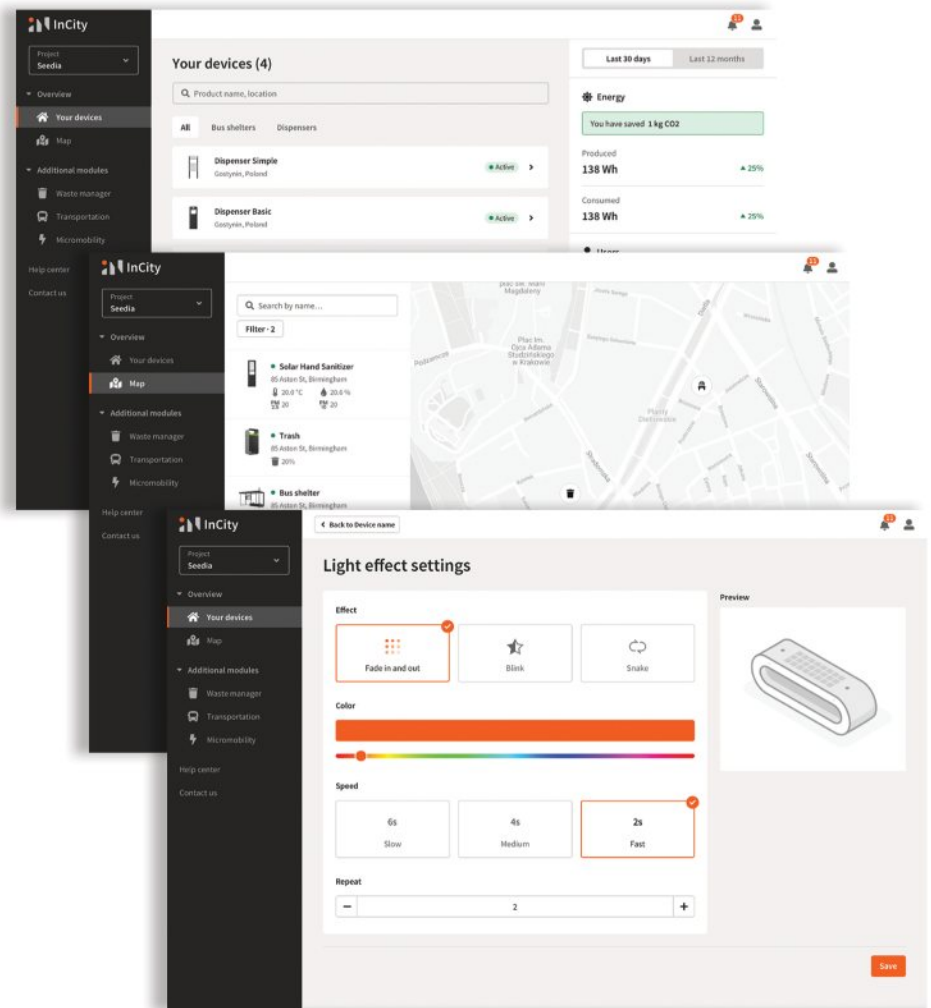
InCity

Project
Seedia

Overview
Your devices
Map

Additional modules
Waste manager
Transportation
Micromobility

Help center
Contact us

Your devices (4)

Product name, location

All
Bus shelters
Dispensers

Dispenser Simple
Gostynin, Poland
Active

Dispenser Basic
Gostynin, Poland
Active

Last 30 days
Last 12 months

Energy
You have saved 1 kg CO2

Produced
138 Wh
25%

Consumed
138 Wh
25%

Users

InCity

Project
Seedia

Overview
Your devices
Map

Additional modules
Waste manager
Transportation
Micromobility

Help center
Contact us

Search by name...
Filter · 2

Solar Hand Sanitizer
85 Aston St, Birmingham
20.0 °C
20.0 %
20
20

Trash
85 Aston St, Birmingham
20%

Bus shelter
85 Aston St, Birmingham

Magdaleny
Podzamcze
Plac im. Ojca Adama Studzińskiego w Krakowie
Planty Dietlowskie
Stradomska
Dietla
Starowiślna

InCity

Project
Seedia

Overview
Your devices
Map

Additional modules
Waste manager
Transportation
Micromobility

Help center
Contact us

Back to Device name

Light effect settings

Effect
Fade in and out
Blink
Snake

Color

Speed
6s
Slow
4s
Medium
2s
Fast

Repeat
−
2
+

Preview

Save